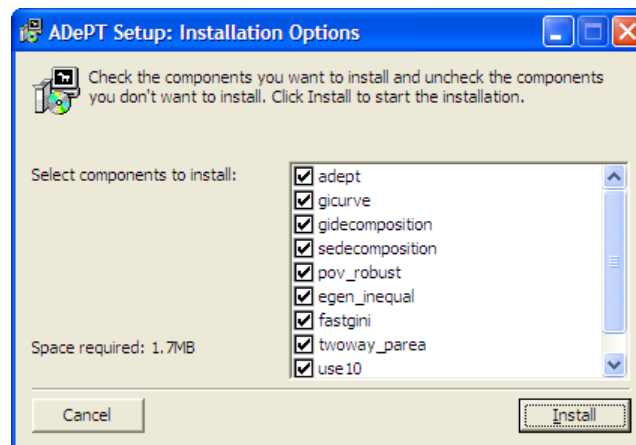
ADePT Setup: Installation Options

Check the components you want to install and uncheck the components you don't want to install. Click Install to start the installation.

Select components to install:

adept
gicurve
gidecomposition
sedecomposition
pov_robust
egen_inequal
fastgini
twoway_parea
use10

Space required: 1.7MB

Cancel

Install